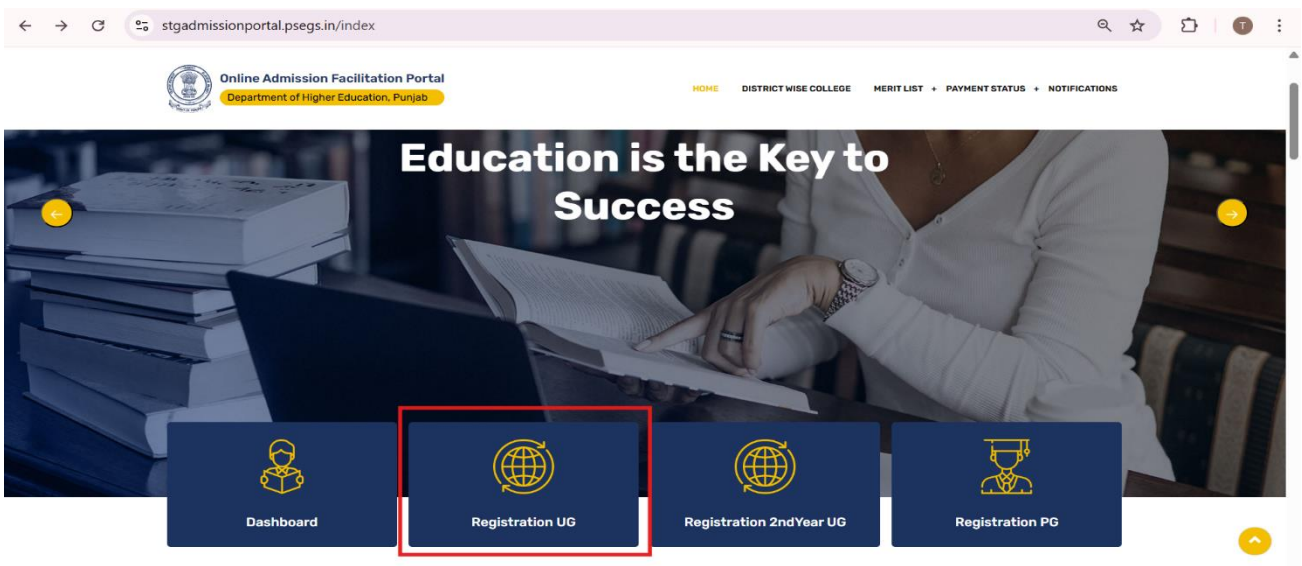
stgadmissionportal.psegs.in/index

Online Admission Facilitation Portal
Department of Higher Education, Punjab

HOME DISTRICT WISE COLLEGE MERIT LIST + PAYMENT STATUS + NOTIFICATIONS

Education is the Key to Success

Dashboard

Registration UG

Registration 2ndYear UG

Registration PG